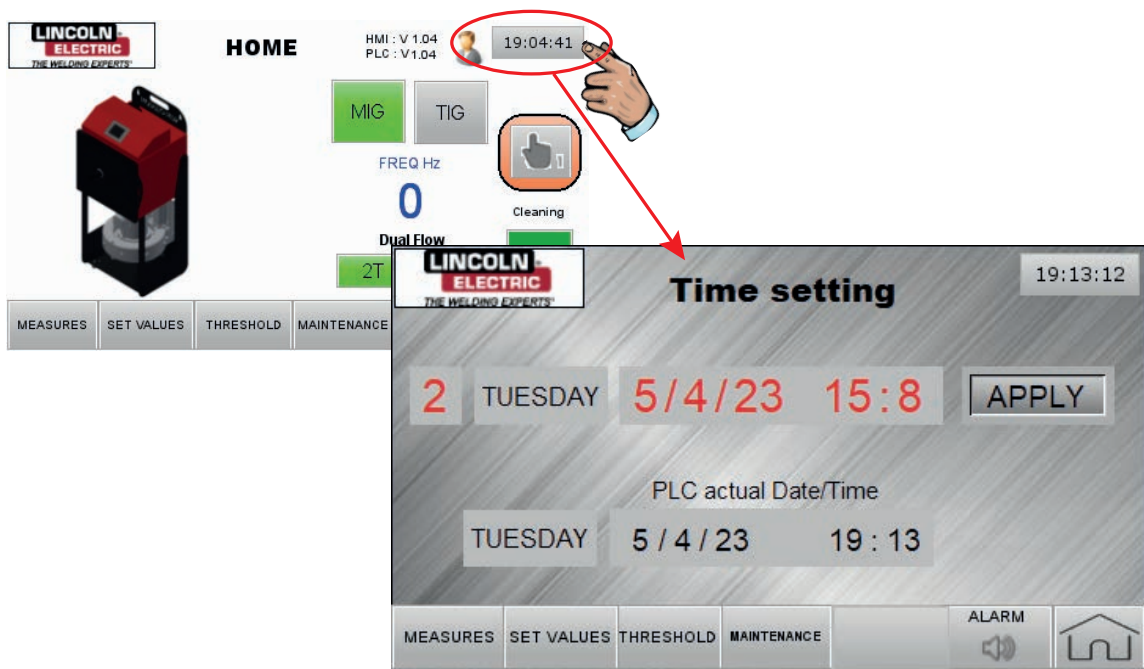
LINCOLN ELECTRIC
THE WELDING EXPERTS

HOME

HMI : V 1.04
PLC : V1.04

19:04:41

MIG

TIG

FREQ Hz

0

Cleaning

Dual Flow

2T

MEASURES

SET VALUES

THRESHOLD

MAINTENANCE

LINCOLN ELECTRIC
THE WELDING EXPERTS

Time setting

19:13:12

2

TUESDAY

5/4/23

15:8

APPLY

PLC actual Date/Time

TUESDAY

5 / 4 / 23

19 : 13

MEASURES

SET VALUES

THRESHOLD

MAINTENANCE

ALARM